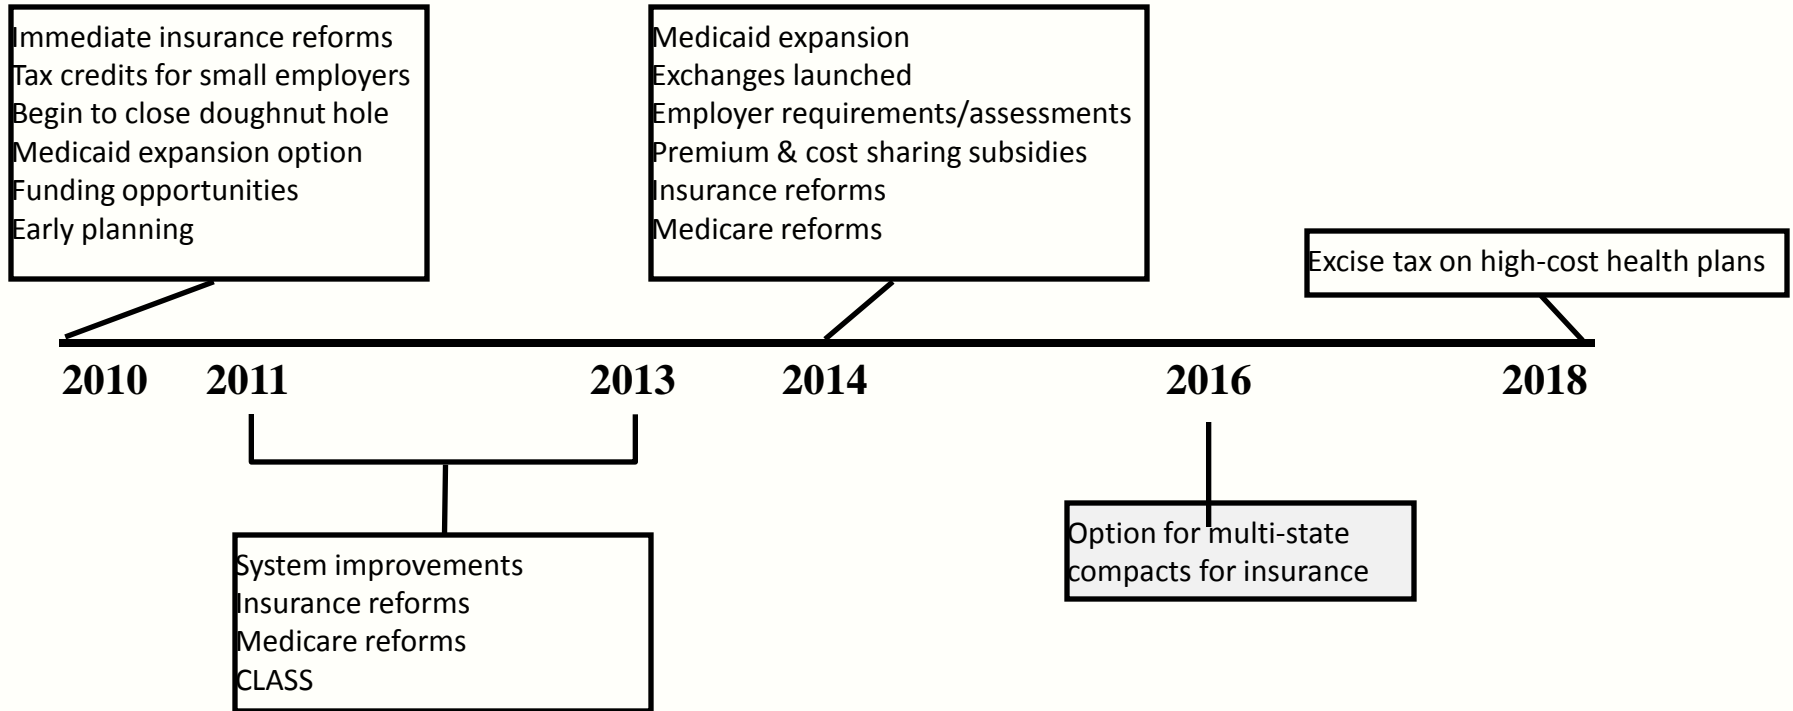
Immediate insurance reforms
Tax credits for small employers
Begin to close doughnut hole
Medicaid expansion option
Funding opportunities
Early planning

Medicaid expansion
Exchanges launched
Employer requirements/assessments
Premium & cost sharing subsidies
Insurance reforms
Medicare reforms

Excise tax on high-cost health plans

2010 2011 2013 2014 2016 2018

System improvements
Insurance reforms
Medicare reforms
CLASS

Option for multi-state compacts for insurance